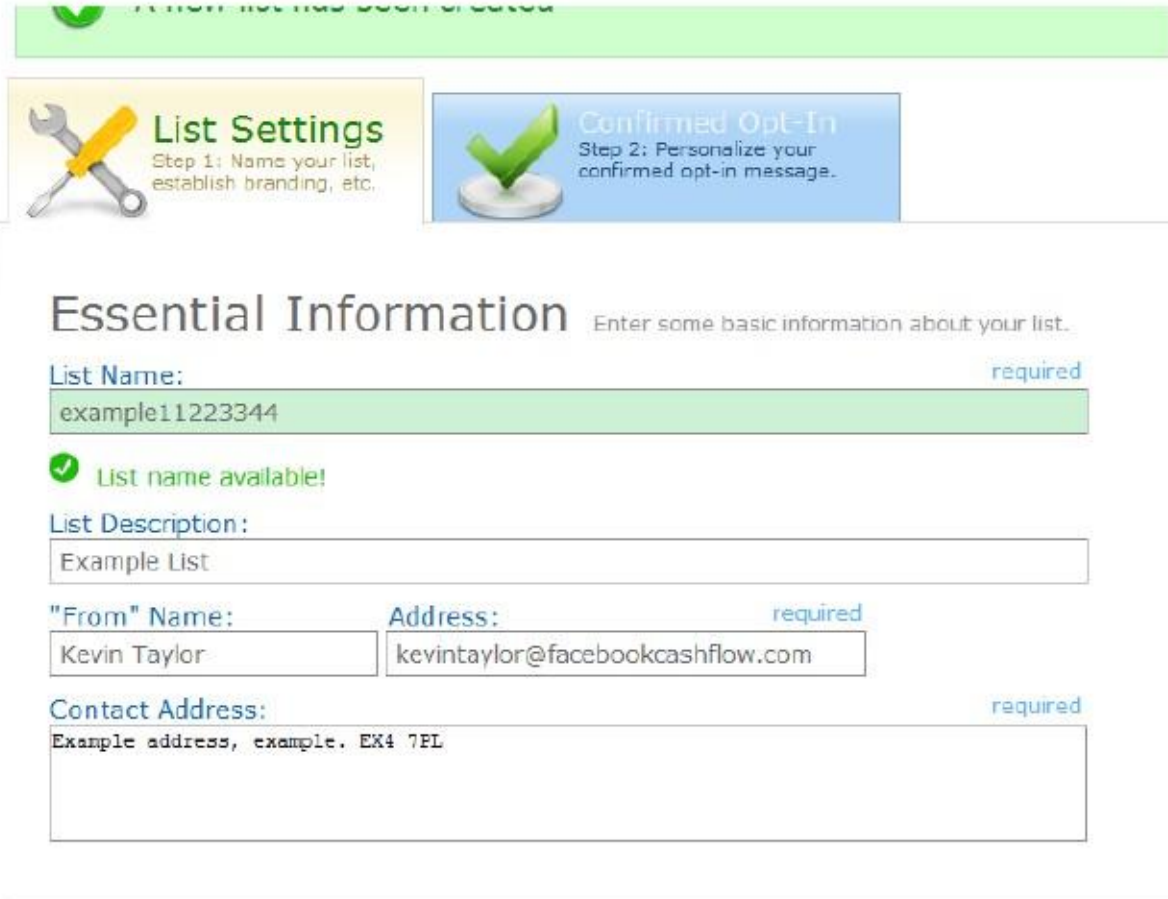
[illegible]

List Settings
Step 1: Name your list, establish branding, etc.

Confirmed Opt-In
Step 2: Personalize your confirmed opt-in message.

Essential Information Enter some basic information about your list.

List Name: required
example11223344

List name available!

List Description:
Example List

"From" Name: Address: required
Kevin Taylor kevintaylor@facebookcashflow.com

Contact Address: required
Example address, example. EX4 7PL